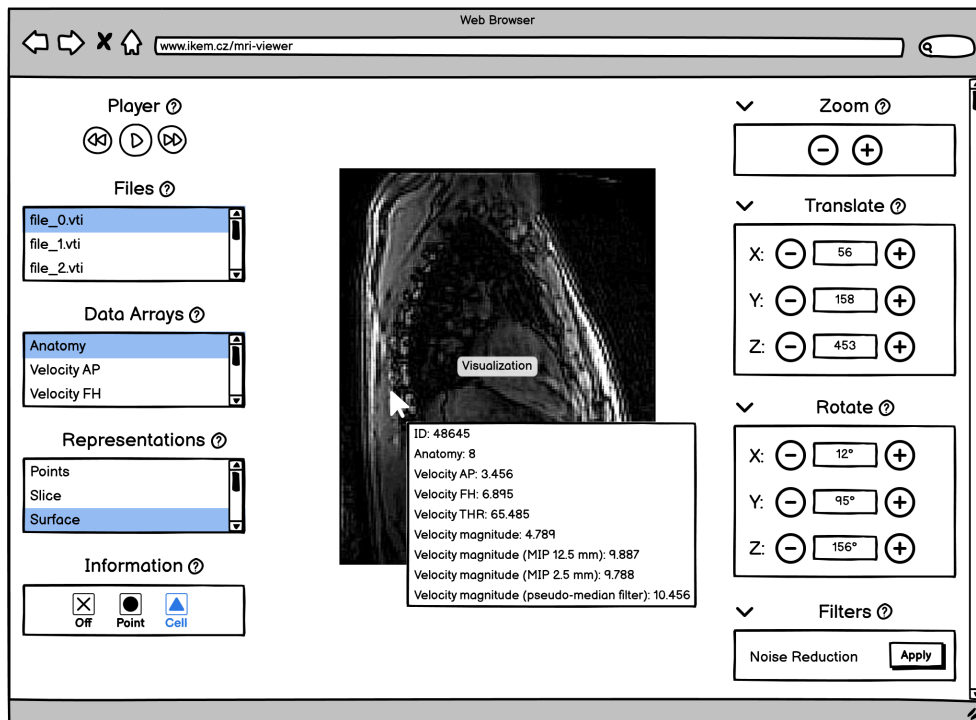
Web Browser

www.ikem.cz/mri-viewer

Player ?

Files ?

file_0.vti
file_1.vti
file_2.vti

Data Arrays ?

Anatomy
Velocity AP
Velocity FH

Representations ?

Points
Slice
Surface

Information ?

Off
Point
Cell

Visualization

ID: 48645
Anatomy: 8
Velocity AP: 3.456
Velocity FH: 6.895
Velocity THR: 65.485
Velocity magnitude: 4.789
Velocity magnitude (MIP 12.5 mm): 9.887
Velocity magnitude (MIP 2.5 mm): 9.788
Velocity magnitude (pseudo-median filter): 10.456

Zoom ?

Translate ?

X: 56
Y: 158
Z: 453

Rotate ?

X: 12°
Y: 95°
Z: 156°

Filters ?

Noise Reduction
Apply